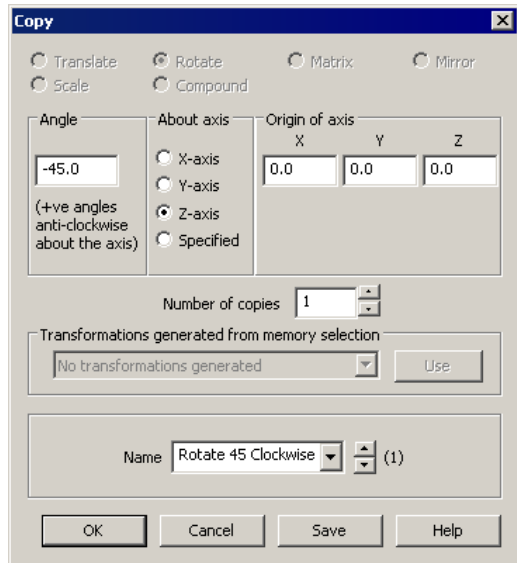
Copy

Translate
Rotate
Matrix
Mirror
Scale
Compound

Angle
-45.0
(+ve angles anti-clockwise about the axis)

About axis
X-axis
Y-axis
Z-axis
Specified

Origin of axis
X
Y
Z
0.0
0.0
0.0

Number of copies 1

Transformations generated from memory selection
No transformations generated
Use

Name Rotate 45 Clockwise (1)

OK
Cancel
Save
Help